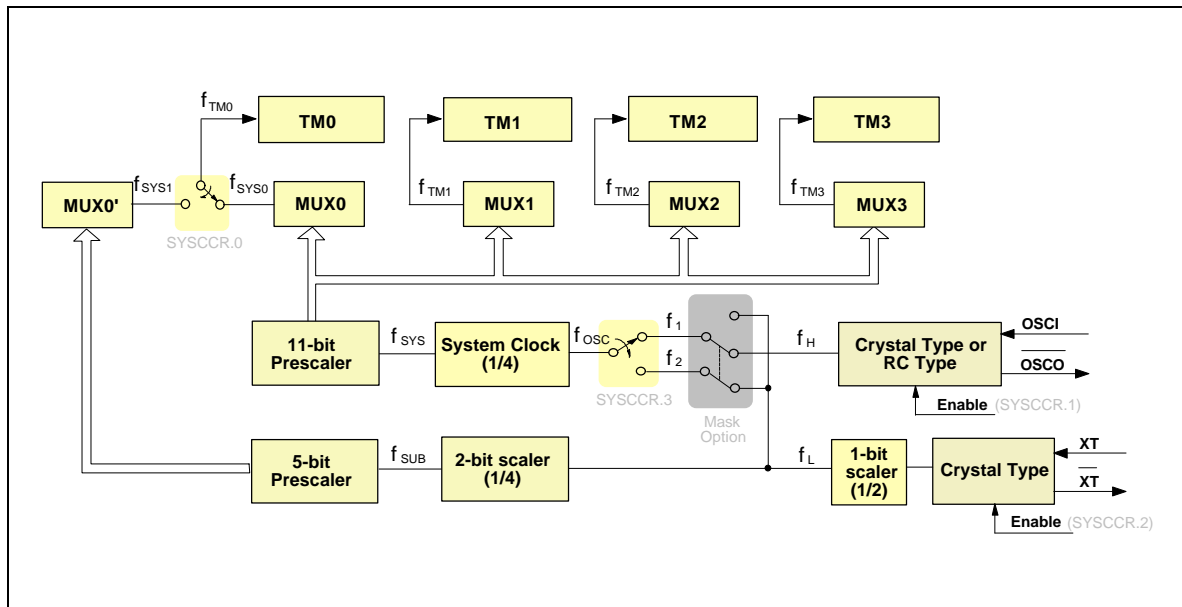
$f_{TM0}$

TM0

TM1

TM2

TM3

MUX0'

$f_{SYS1}$

$f_{SYS0}$

MUX0

$f_{TM1}$

MUX1

$f_{TM2}$

MUX2

$f_{TM3}$

MUX3

SYSCCR.0

11-bit Prescaler

$f_{SYS}$

System Clock (1/4)

$f_{OSC}$

$f_1$

$f_2$

SYSCCR.3

Mask Option

$f_H$

Crystal Type or RC Type

OSCI

$\overline{OSCO}$

Enable (SYSCCR.1)

5-bit Prescaler

$f_{SUB}$

2-bit scaler (1/4)

$f_L$

1-bit scaler (1/2)

Crystal Type

XT

$\overline{XT}$

Enable (SYSCCR.2)